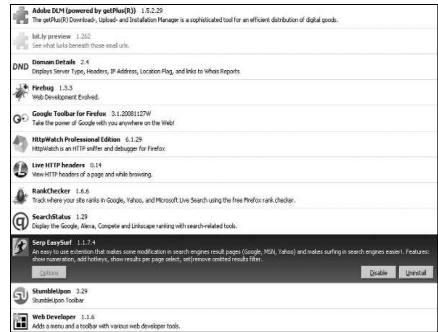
Adobe DLM (powered by getPlus(R)) 1.5.2.29
The getPlus(R) Download-, Upload- and Installation Manager is a sophisticated tool for an efficient distribution of digital goods.

bit.ly preview 1.262
See what lurks beneath those small urls.

DND Domain Details 2.4
Displays Server Type, Headers, IP Address, Location Flag, and links to Whois Reports

Firebug 1.3.3
Web Development Evolved.

Google Toolbar for Firefox 3.1.20081127W
Take the power of Google with you anywhere on the Web!

HttpWatch Professional Edition 6.1.29
HttpWatch is an HTTP sniffer and debugger for Firefox.

Live HTTP headers 0.14
View HTTP headers of a page and while browsing.

RankChecker 1.6.6
Track where your site ranks in Google, Yahoo, and Microsoft Live Search using the free Firefox rank checker.

SearchStatus 1.29
Display the Google, Alexa, Compete and Linkscape ranking with search-related tools.

Serp EasySurf 1.1.7.4
An easy to use extension that makes some modification in search engines result pages (Google, MSN, Yahoo) and make surfing in search engines easier!. Features: show numeration, add hotkeys, show results per page select, set/remove omitted results filter.

Options

Disable

Uninstall

StumbleUpon 3.29
StumbleUpon Toolbar

Web Developer 1.1.6
Adds a menu and a toolbar with various web developer tools.